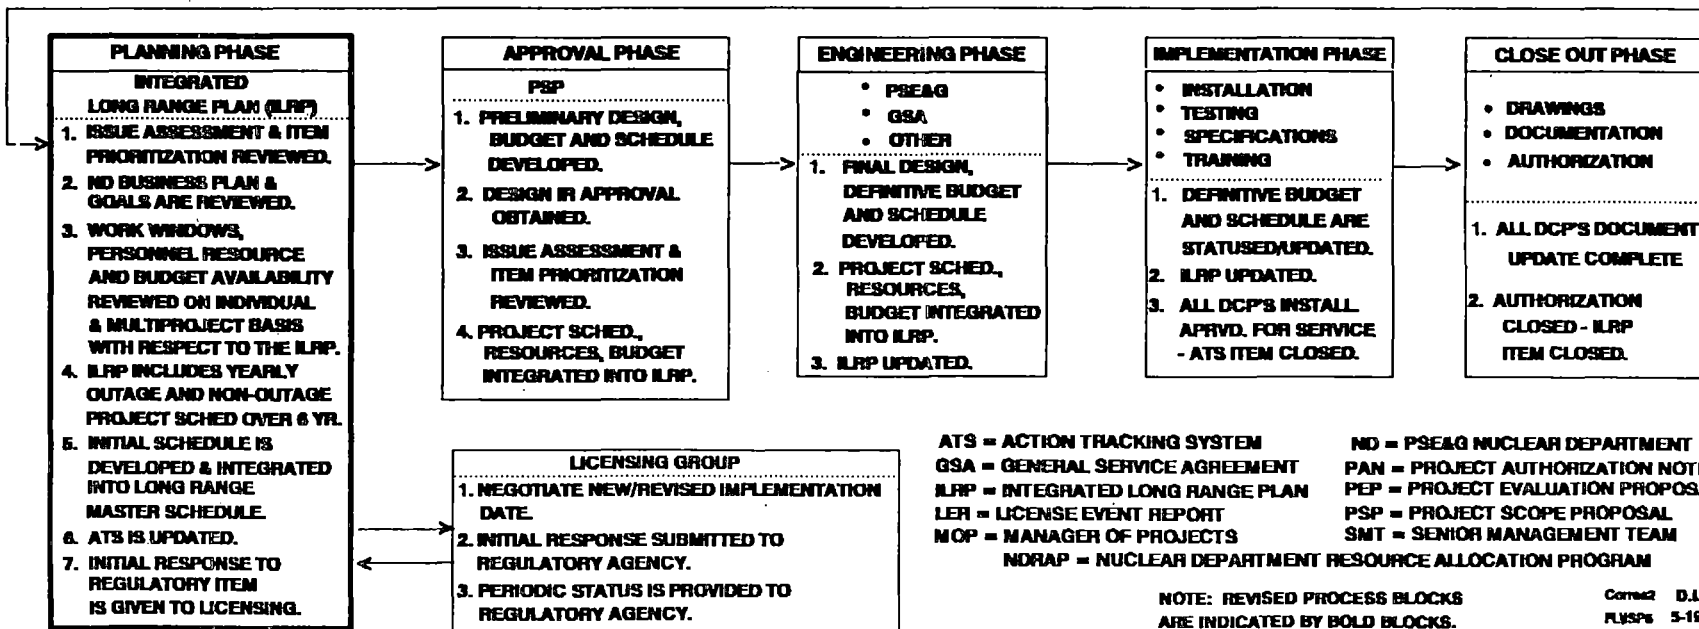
PLANNING PHASE

INTEGRATED LONG RANGE PLAN (ILRP)

1. ISSUE ASSESSMENT & ITEM PRIORITIZATION REVIEWED.
2. ND BUSINESS PLAN & GOALS ARE REVIEWED.
3. WORK WINDOWS, PERSONNEL RESOURCE AND BUDGET AVAILABILITY REVIEWED ON INDIVIDUAL & MULTIPROJECT BASIS WITH RESPECT TO THE ILRP.
4. ILRP INCLUDES YEARLY OUTAGE AND NON-OUTAGE PROJECT SCHED OVER 6 YR.
5. INITIAL SCHEDULE IS DEVELOPED & INTEGRATED INTO LONG RANGE MASTER SCHEDULE.
6. ATS IS UPDATED.
7. INITIAL RESPONSE TO REGULATORY ITEM IS GIVEN TO LICENSING.

APPROVAL PHASE

PSP

1. PRELIMINARY DESIGN, BUDGET AND SCHEDULE DEVELOPED.
2. DESIGN IR APPROVAL OBTAINED.
3. ISSUE ASSESSMENT & ITEM PRIORITIZATION REVIEWED.
4. PROJECT SCHED., RESOURCES, BUDGET INTEGRATED INTO ILRP.

ENGINEERING PHASE

• PSE&G
• GSA
• OTHER

1. FINAL DESIGN, DEFINITIVE BUDGET AND SCHEDULE DEVELOPED.
2. PROJECT SCHED., RESOURCES, BUDGET INTEGRATED INTO ILRP.
3. ILRP UPDATED.

IMPLEMENTATION PHASE

• INSTALLATION
• TESTING
• SPECIFICATIONS
• TRAINING

1. DEFINITIVE BUDGET AND SCHEDULE ARE STATUSED/UPDATED.
2. ILRP UPDATED.
3. ALL DCP'S INSTALL APRVD. FOR SERVICE - ATS ITEM CLOSED.

CLOSE OUT PHASE

• DRAWINGS
• DOCUMENTATION
• AUTHORIZATION

1. ALL DCP'S DOCUMENT UPDATE COMPLETE
2. AUTHORIZATION CLOSED - ILRP ITEM CLOSED.

LICENSING GROUP

1. NEGOTIATE NEW/REVISED IMPLEMENTATION DATE.
2. INITIAL RESPONSE SUBMITTED TO REGULATORY AGENCY.
3. PERIODIC STATUS IS PROVIDED TO REGULATORY AGENCY.

ATS = ACTION TRACKING SYSTEM
GSA = GENERAL SERVICE AGREEMENT
ILRP = INTEGRATED LONG RANGE PLAN
LER = LICENSE EVENT REPORT
MOP = MANAGER OF PROJECTS
ND = PSE&G NUCLEAR DEPARTMENT
PAN = PROJECT AUTHORIZATION NOT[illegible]
PEP = PROJECT EVALUATION PROPOS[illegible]
PSP = PROJECT SCOPE PROPOSAL
SMT = SENIOR MANAGEMENT TEAM
NDRAP = NUCLEAR DEPARTMENT RESOURCE ALLOCATION PROGRAM

NOTE: REVISED PROCESS BLOCKS ARE INDICATED BY BOLD BLOCKS.

Correct2 D.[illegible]
FLWSP6 5-1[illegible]